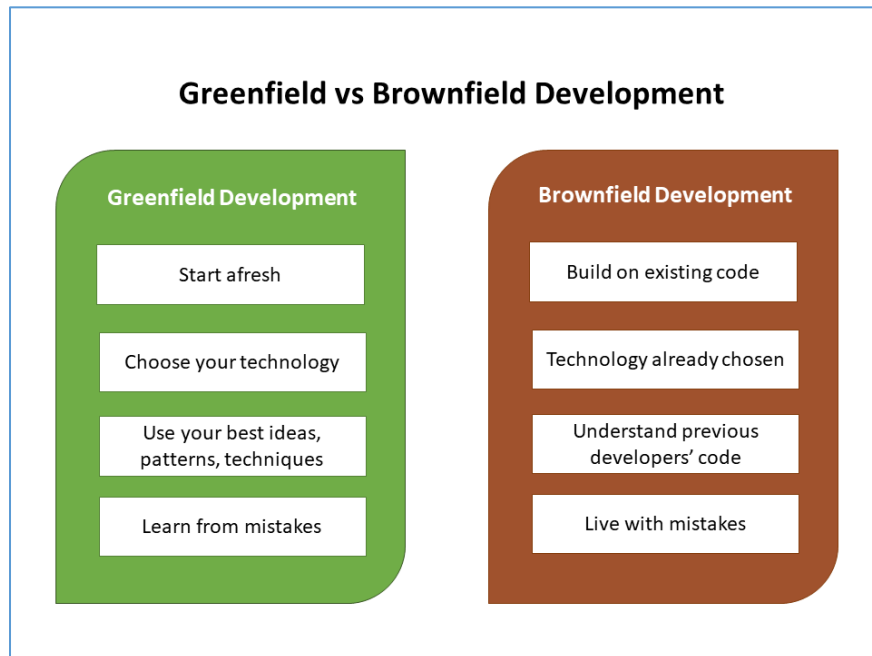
Greenfield vs Brownfield Development

Greenfield Development

Start afresh

Choose your technology

Use your best ideas, patterns, techniques

Learn from mistakes

Brownfield Development

Build on existing code

Technology already chosen

Understand previous developers' code

Live with mistakes